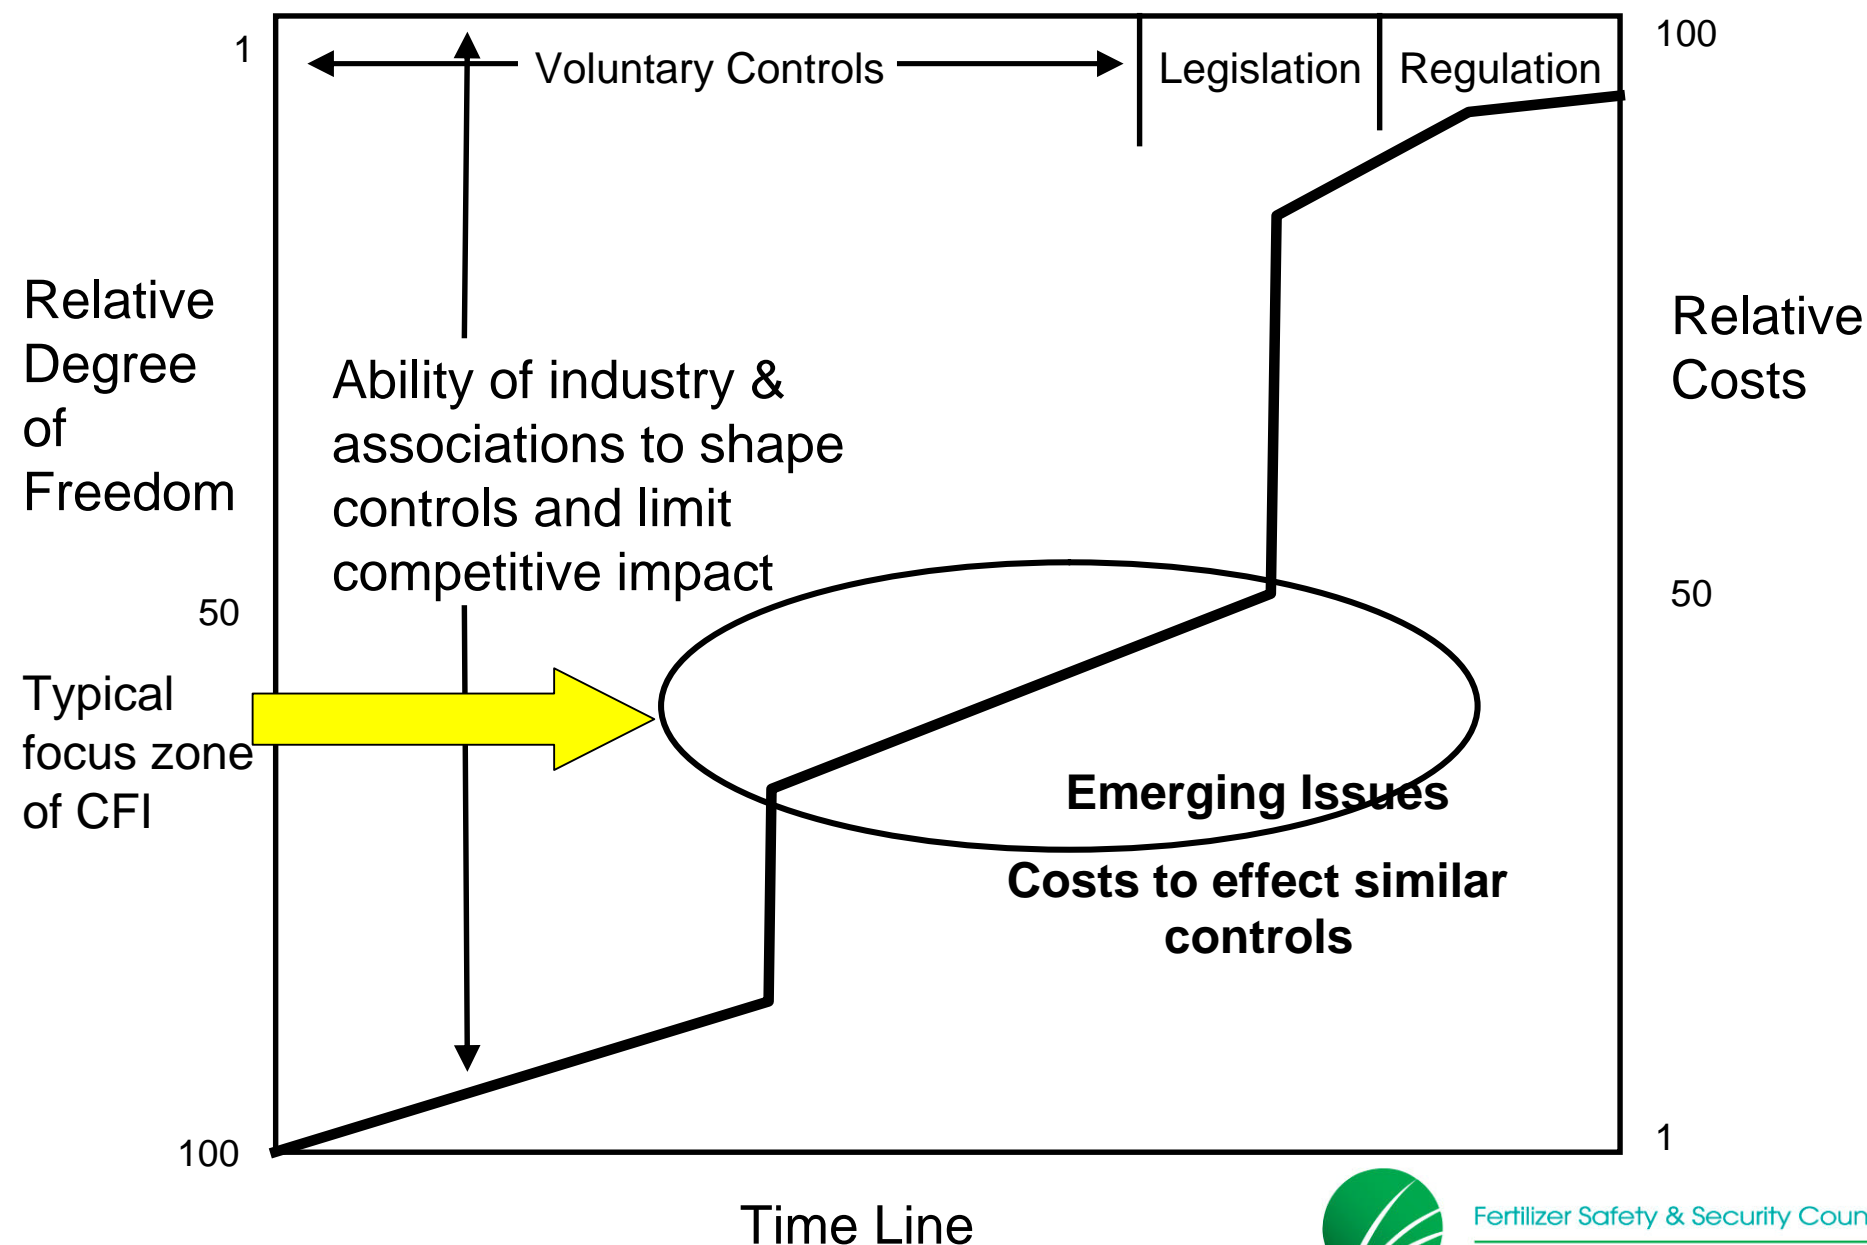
1

Voluntary Controls

Legislation

Regulation

100

Relative Degree of Freedom

Relative Costs

Ability of industry & associations to shape controls and limit competitive impact

50

50

Typical focus zone of CFI

Emerging Issues

Costs to effect similar controls

100

1

Time Line

Fertilizer Safety & Security Coun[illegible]